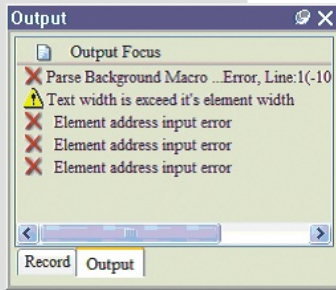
Output

Output Focus
Parse Background Macro ...Error, Line:1(-10
Text width is exceed it's element width
Element address input error
Element address input error
Element address input error

Record
Output